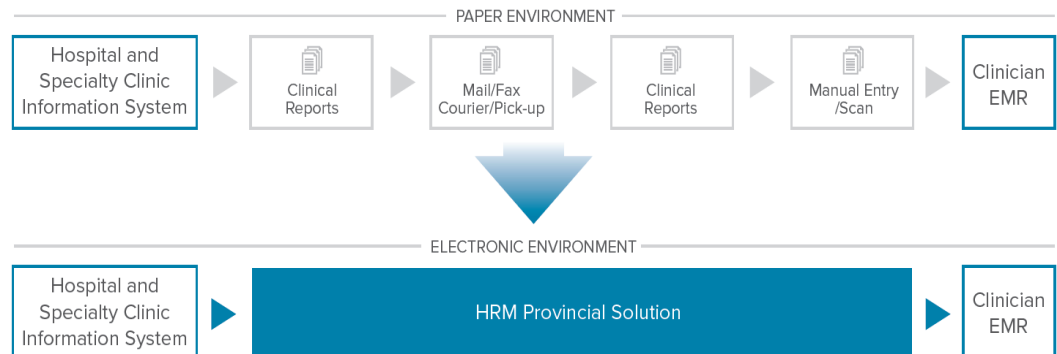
PAPER ENVIRONMENT

Hospital and Specialty Clinic Information System

Clinical Reports

Mail/Fax Courier/Pick-up

Clinical Reports

Manual Entry /Scan

Clinician EMR

ELECTRONIC ENVIRONMENT

Hospital and Specialty Clinic Information System

HRM Provincial Solution

Clinician EMR